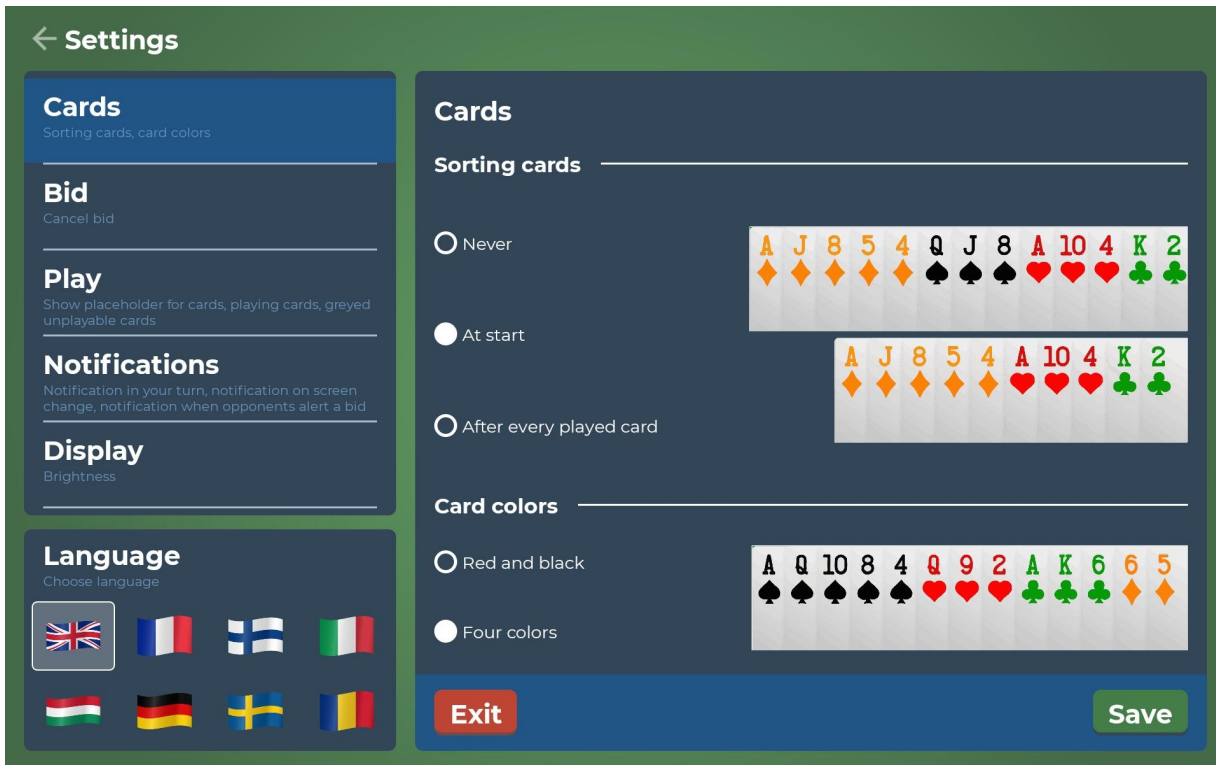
Settings

Cards
Sorting cards, card colors

Bid
Cancel bid

Play
Show placeholder for cards, playing cards, greyed unplayable cards

Notifications
Notification in your turn, notification on screen change, notification when opponents alert a bid

Display
Brightness

Language
Choose language

Cards

Sorting cards

Never

A J 8 5 4 Q J 8 A 10 4 K 2

At start

A J 8 5 4 A 10 4 K 2

After every played card

Card colors

Red and black

A Q 10 8 4 Q 9 2 A K 6 6 5

Four colors

Exit

Save